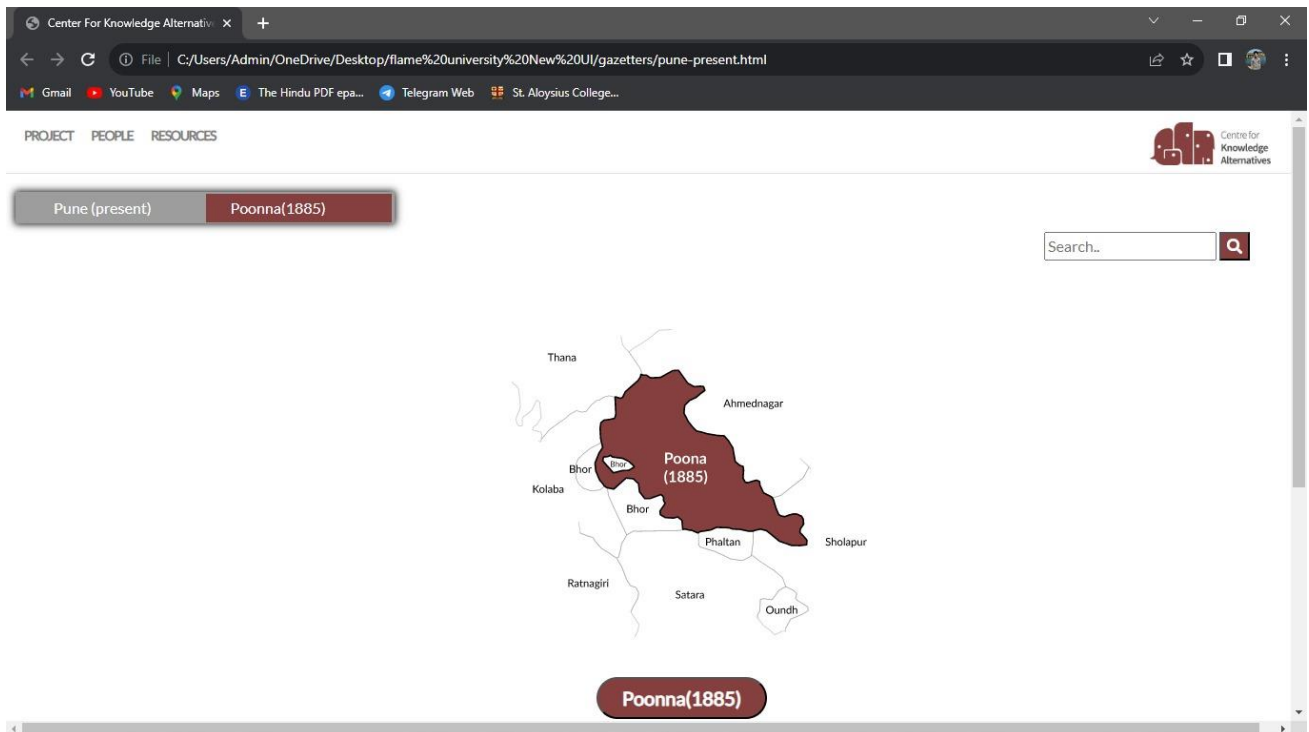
Center For Knowledge Alternativ ×
+
File | C:/Users/Admin/OneDrive/Desktop/flame%20university%20New%20UI/gazetters/pune-present.html
Gmail YouTube Maps The Hindu PDF epa... Telegram Web St. Aloysius College...

PROJECT PEOPLE RESOURCES

Centre for Knowledge Alternatives

Pune (present) Poonna(1885)

Search..

Thana
Ahmednagar
Bhor
Bhor
Poona (1885)
Kolaba
Bhor
Phaltan
Sholapur
Ratnagiri
Satara
Oundh

Poonna(1885)